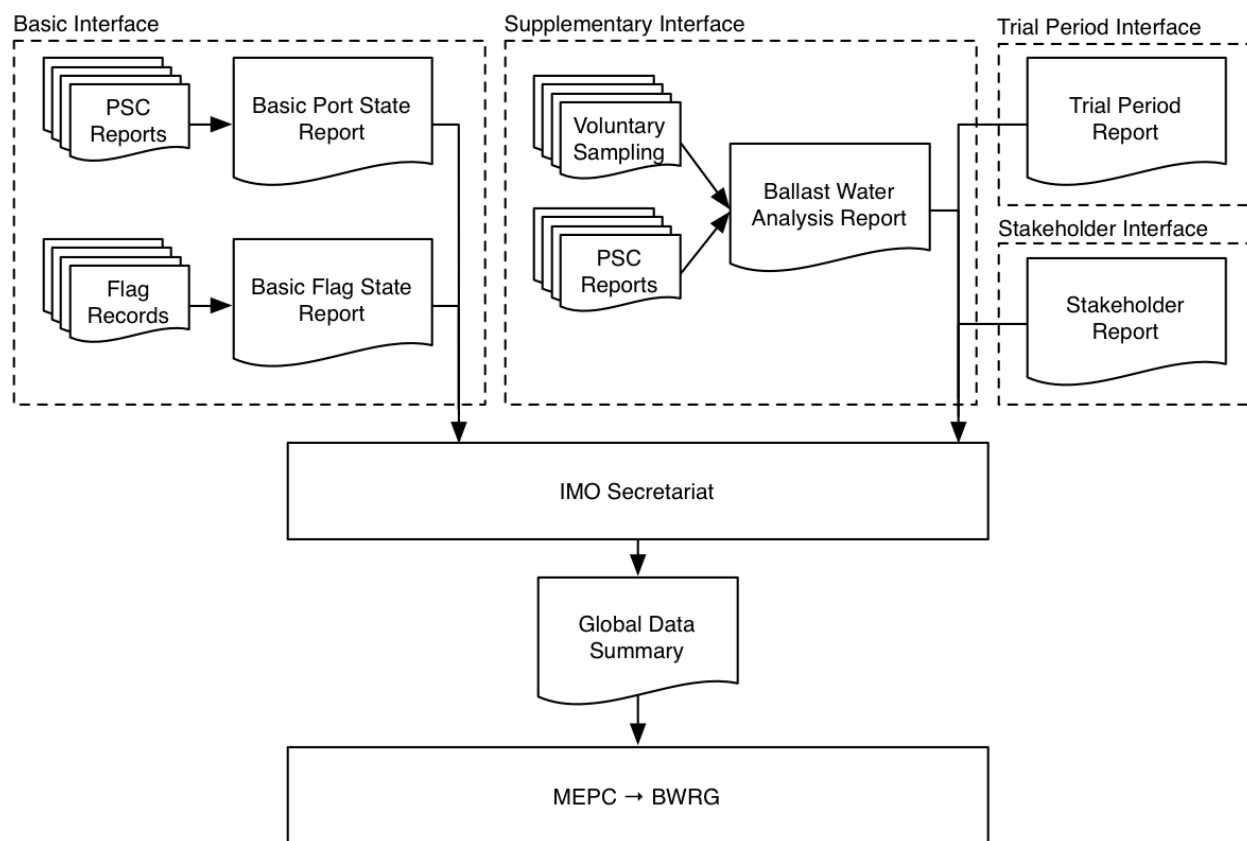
Basic Interface

PSC Reports

Basic Port State Report

Flag Records

Basic Flag State Report

Supplementary Interface

Voluntary Sampling

PSC Reports

Ballast Water Analysis Report

Trial Period Interface

Trial Period Report

Stakeholder Interface

Stakeholder Report

IMO Secretariat

Global Data Summary

MEPC → BWRG